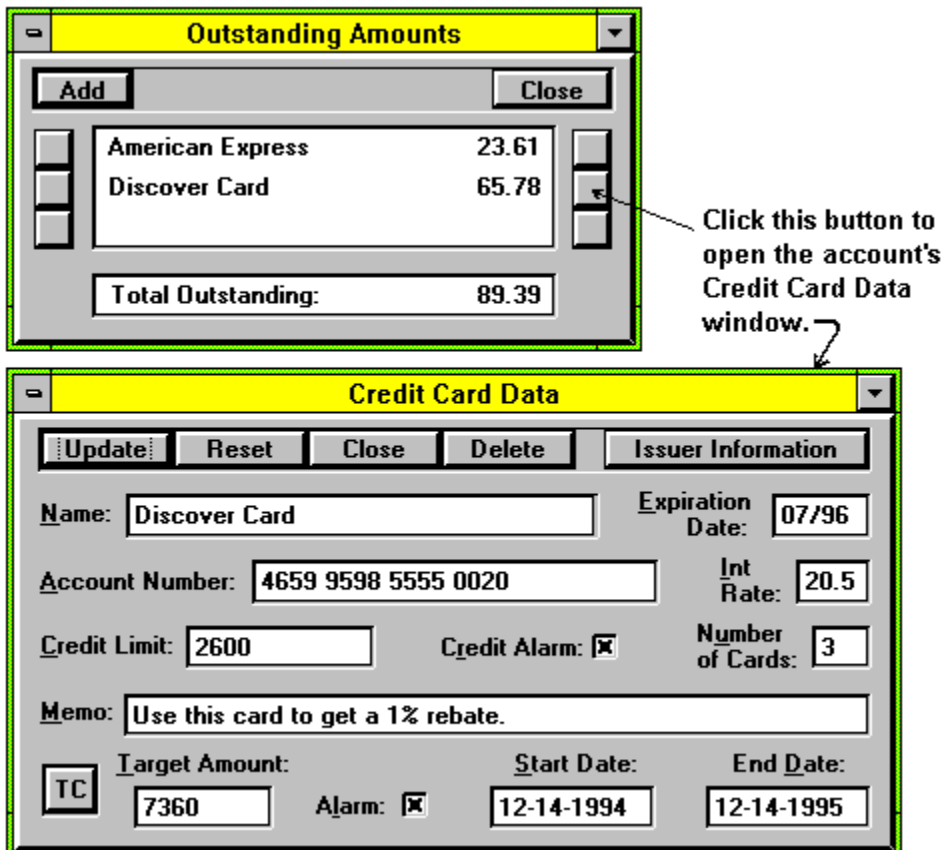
Outstanding Amounts

Add

Close

American Express 23.61

Discover Card 65.78

Total Outstanding: 89.39

Click this button to open the account's Credit Card Data window.

Credit Card Data

Update

Reset

Close

Delete

Issuer Information

Name: Discover Card

Expiration Date: 07/96

Account Number: 4659 9598 5555 0020

Int Rate: 20.5

Credit Limit: 2600

Credit Alarm: ☒

Number of Cards: 3

Memo: Use this card to get a 1% rebate.

TC

Target Amount: 7360

Alarm: ☒

Start Date: 12-14-1994

End Date: 12-14-1995